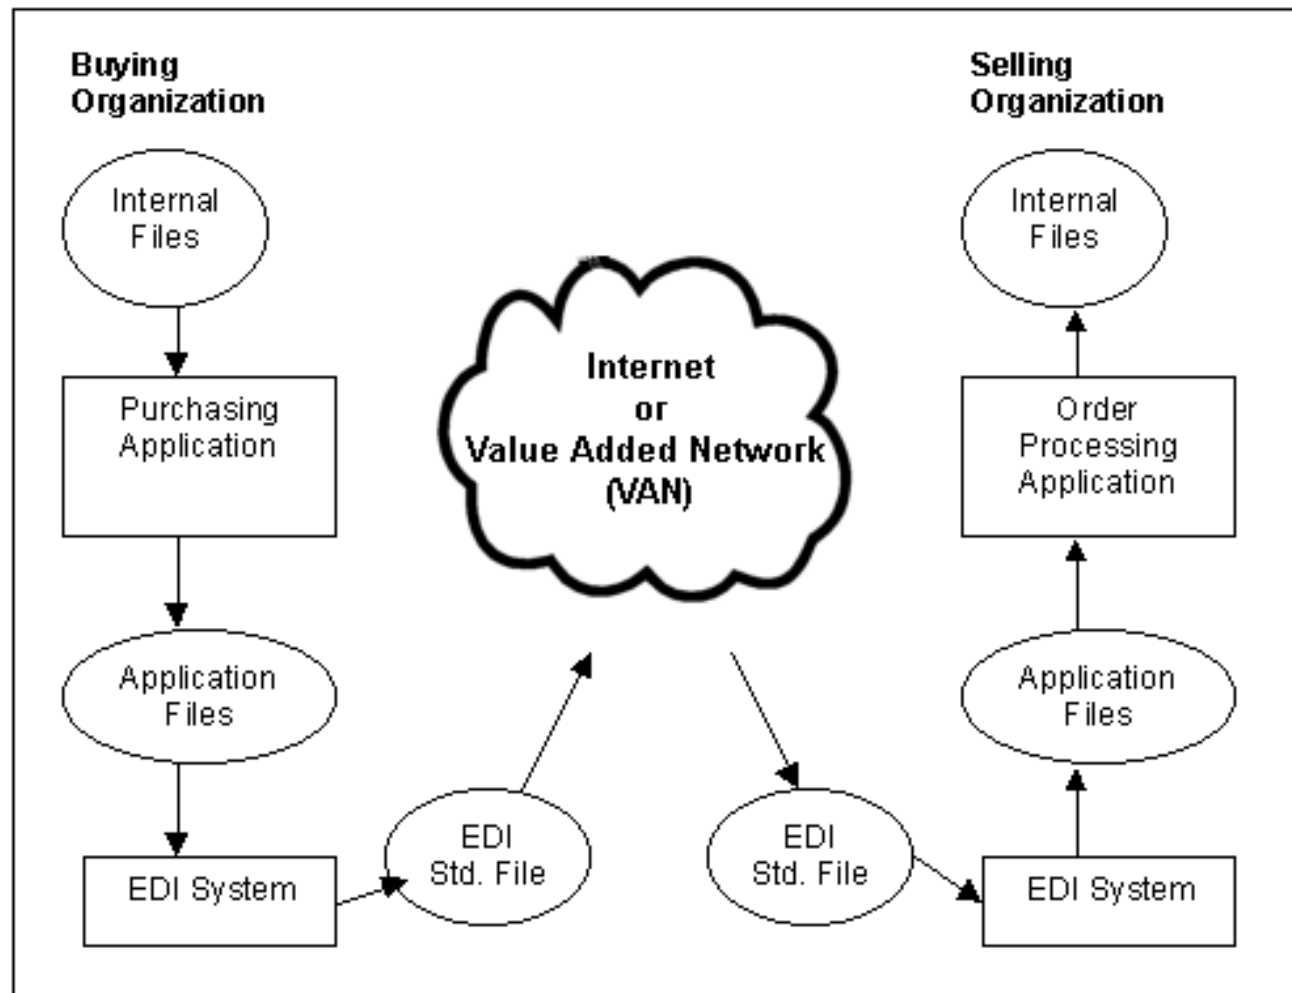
Buying Organization

Internal Files

Purchasing Application

Application Files

EDI System

EDI Std. File

Internet or Value Added Network (VAN)

EDI Std. File

EDI System

Application Files

Order Processing Application

Internal Files

Selling Organization